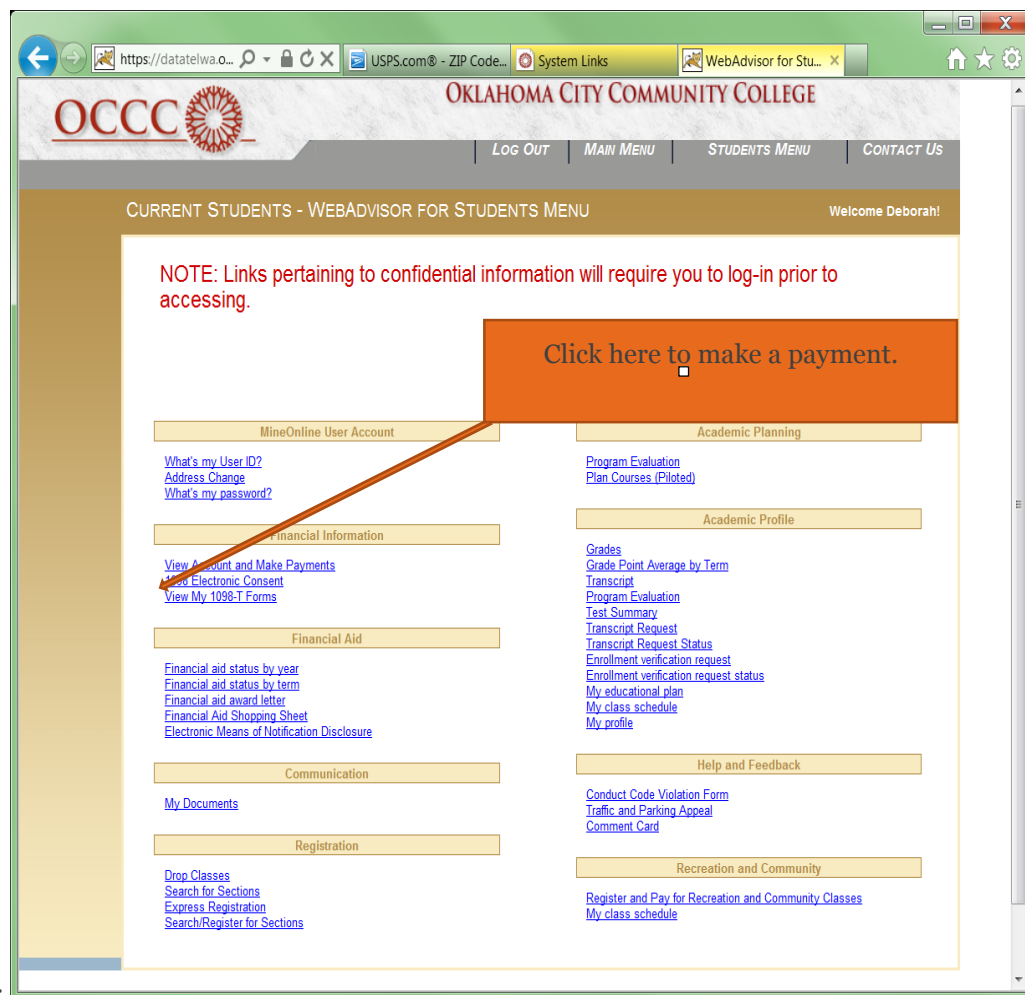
https://datatelwa.o... USPS.com® - ZIP Code... System Links WebAdvisor for Stu...

OCCC

OKLAHOMA CITY COMMUNITY COLLEGE

LOG OUT | MAIN MENU | STUDENTS MENU | CONTACT US

CURRENT STUDENTS - WEBADVISOR FOR STUDENTS MENU

Welcome Deborah!

NOTE: Links pertaining to confidential information will require you to log-in prior to accessing.

Click here to make a payment.

MineOnline User Account

What's my User ID?
Address Change
What's my password?

Financial Information

View Account and Make Payments
1098 Electronic Consent
View My 1098-T Forms

Financial Aid

Financial aid status by year
Financial aid status by term
Financial aid award letter
Financial Aid Shopping Sheet
Electronic Means of Notification Disclosure

Communication

My Documents

Registration

Drop Classes
Search for Sections
Express Registration
Search/Register for Sections

Academic Planning

Program Evaluation
Plan Courses (Piloted)

Academic Profile

Grades
Grade Point Average by Term
Transcript
Program Evaluation
Test Summary
Transcript Request
Transcript Request Status
Enrollment verification request
Enrollment verification request status
My educational plan
My class schedule
My profile

Help and Feedback

Conduct Code Violation Form
Traffic and Parking Appeal
Comment Card

Recreation and Community

Register and Pay for Recreation and Community Classes
My class schedule